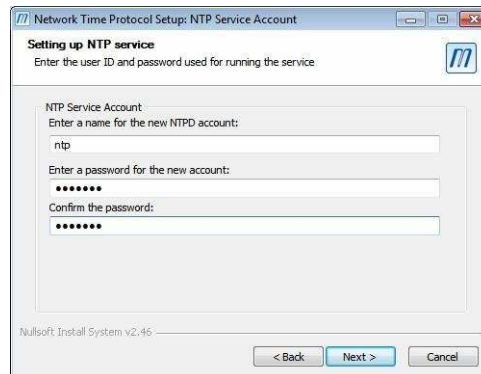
Network Time Protocol Setup: NTP Service Account

Setting up NTP service
Enter the user ID and password used for running the service

NTP Service Account
Enter a name for the new NTPD account:
ntp
Enter a password for the new account:
•••••••
Confirm the password:
•••••••

Nullsoft Install System v2.46

< Back Next > Cancel